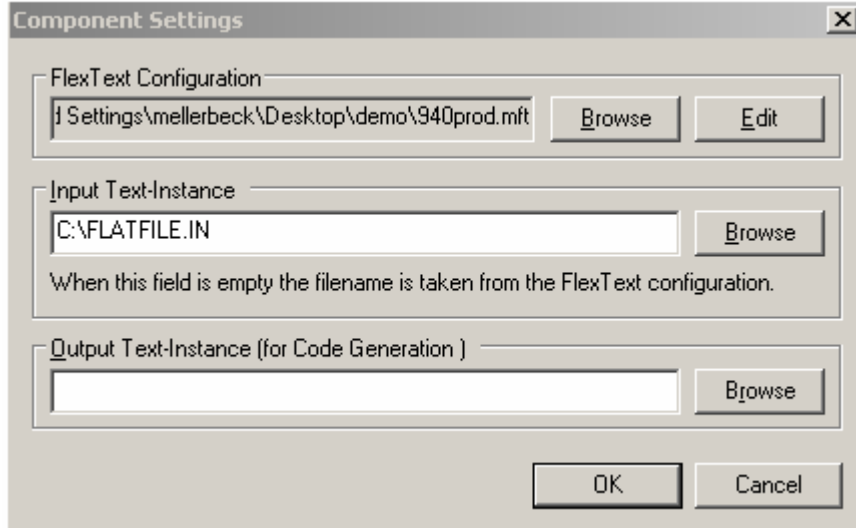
Component Settings

FlexText Configuration

d Settings\mellerbeck\Desktop\demo\940prod.mft

Browse

Edit

Input Text-Instance

C:\FLATFILE.IN

Browse

When this field is empty the filename is taken from the FlexText configuration.

Output Text-Instance (for Code Generation )

Browse

OK

Cancel